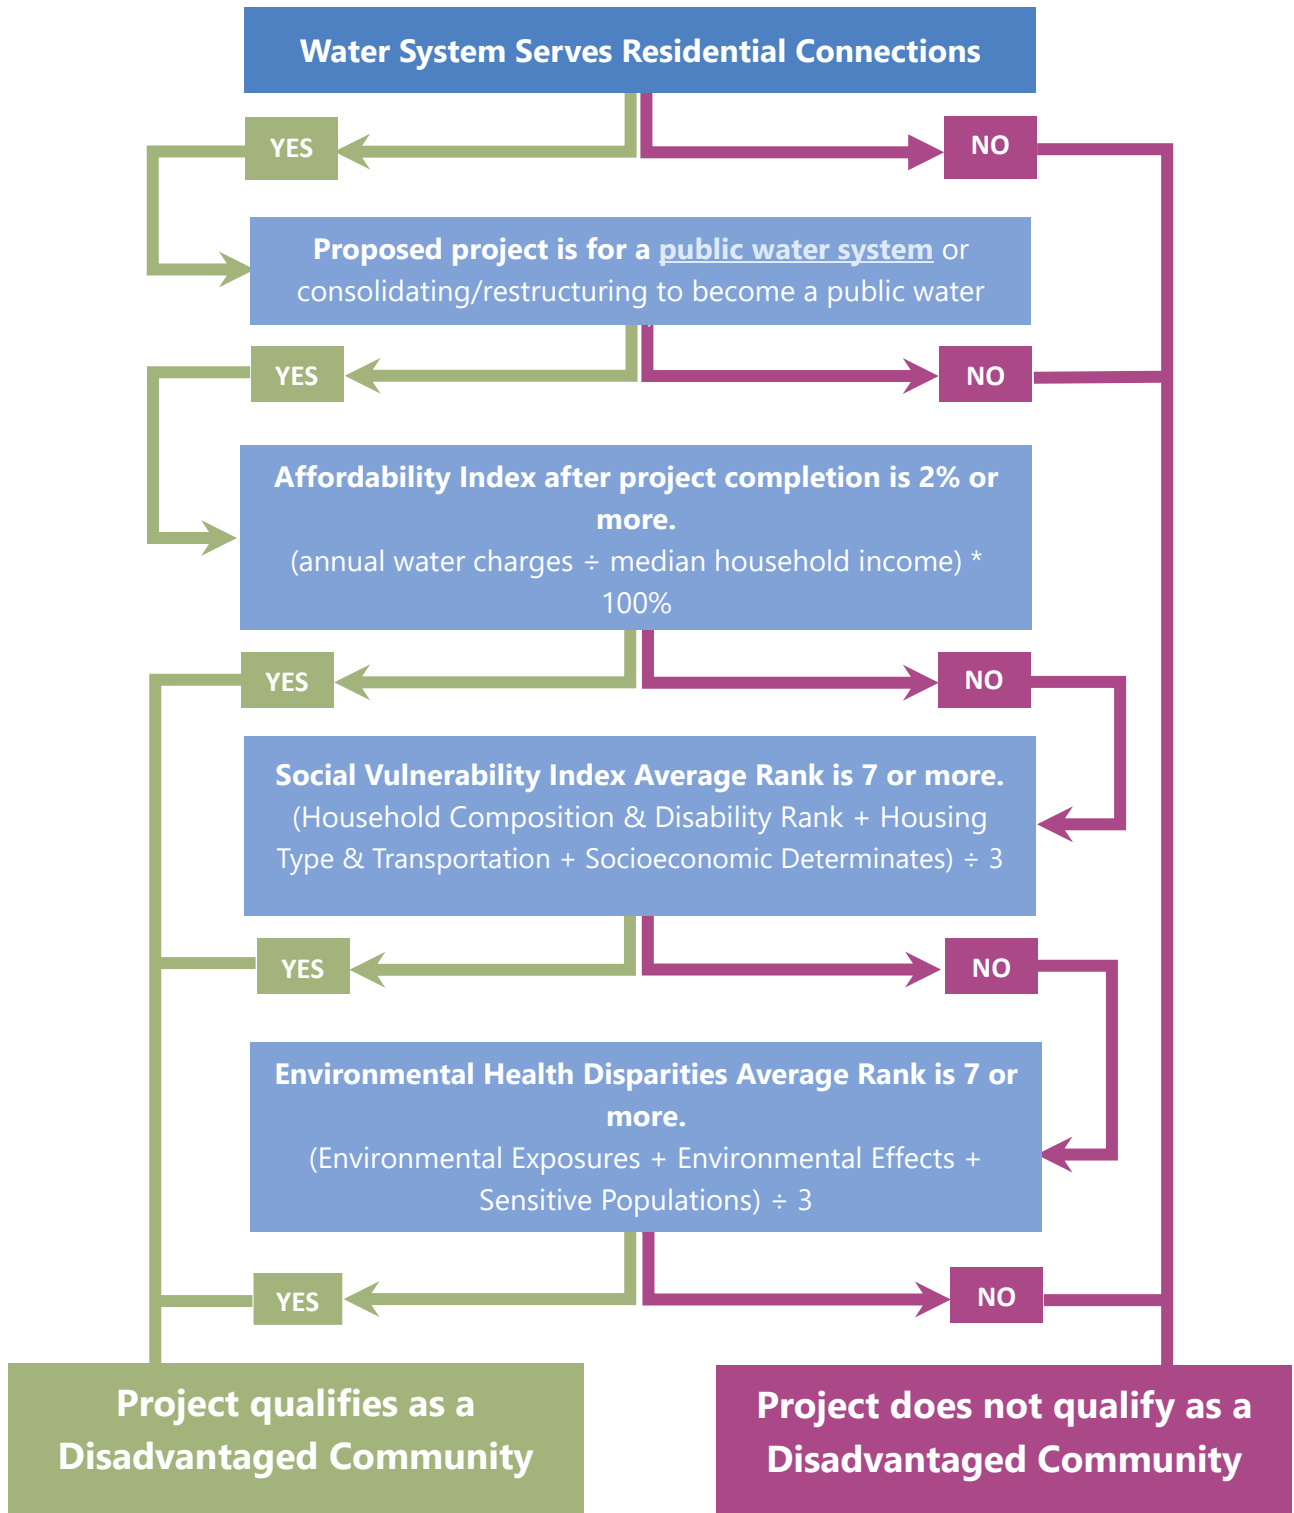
Water System Serves Residential Connections

YES

NO

Proposed project is for a public water system or consolidating/restructuring to become a public water

YES

NO

Affordability Index after project completion is 2% or more.
(annual water charges ÷ median household income) * 100%

YES

NO

Social Vulnerability Index Average Rank is 7 or more.
(Household Composition & Disability Rank + Housing Type & Transportation + Socioeconomic Determinates) ÷ 3

YES

NO

Environmental Health Disparities Average Rank is 7 or more.
(Environmental Exposures + Environmental Effects + Sensitive Populations) ÷ 3

YES

NO

Project qualifies as a Disadvantaged Community

Project does not qualify as a Disadvantaged Community